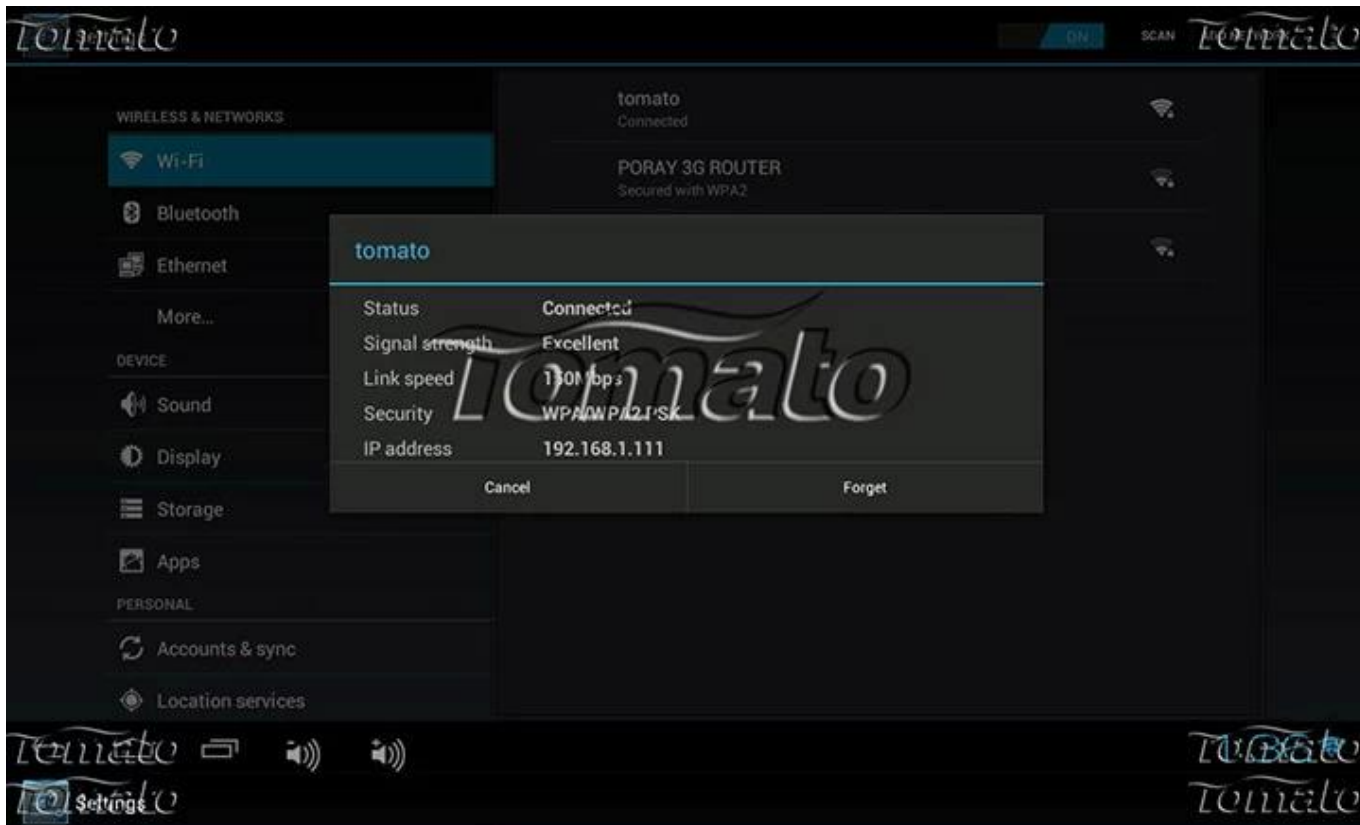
Tomato

ON SCAN Tomato

WIRELESS & NETWORKS

Wi-Fi

Bluetooth

Ethernet

More...

DEVICE

Sound

Display

Storage

Apps

PERSONAL

Accounts & sync

Location services

tomato
Connected

PORAY 3G ROUTER
Secured with WPA2

tomato

| Status | Connected |
|---|---|
| Signal strength | Excellent |
| Link speed | 150Mbps |
| Security | WPA/WPA2 PSK |
| IP address | 192.168.1.111 |

Cancel

Forget

tomato

Tomato

Tomato

Settings

Tomato